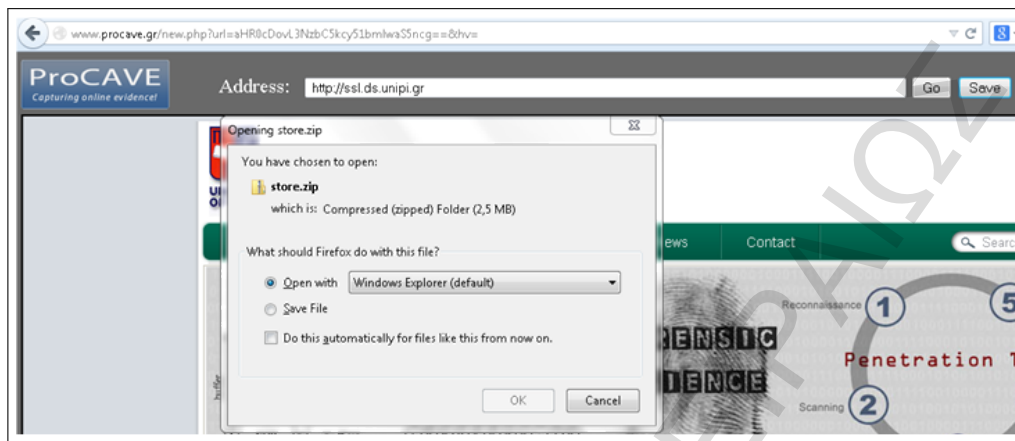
www.procave.gr/new.php?url=aHR0cDovL3NzbC5kcy51bmlwaS5ncg==&hv=

ProCAVE
Capturing online evidence!

Address: http://ssl.ds.unipi.gr Go Save

Opening store.zip

You have chosen to open:

store.zip
which is: Compressed (zipped) Folder (2,5 MB)

What should Firefox do with this file?

Open with Windows Explorer (default)

Save File

Do this automatically for files like this from now on.

OK Cancel

ews Contact Search

Reconnaissance 1 5

RENSIC
IENCE

Penetration T

Scanning 2